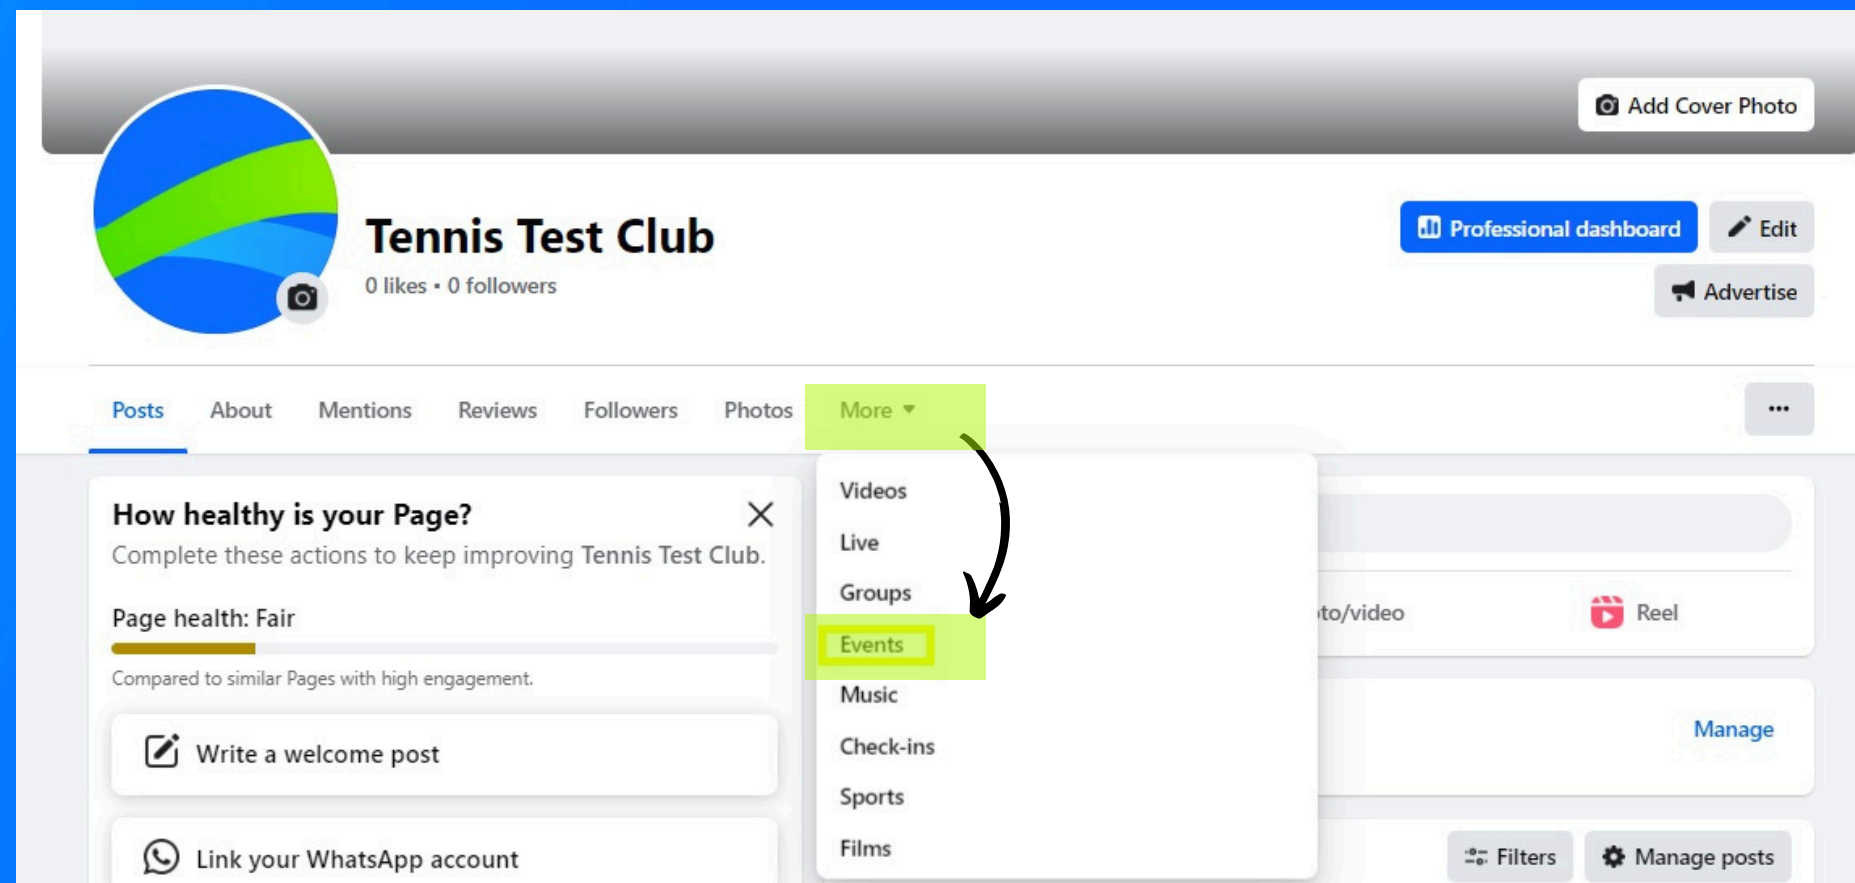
Add Cover Photo

Tennis Test Club

0 likes • 0 followers

Professional dashboard

Edit

Advertise

Posts About Mentions Reviews Followers Photos More

...

How healthy is your Page?

Complete these actions to keep improving Tennis Test Club.

Page health: Fair

Compared to similar Pages with high engagement.

Write a welcome post

Link your WhatsApp account

Videos

Live

Groups

Events

Music

Check-ins

Sports

Films

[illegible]to/video

Reel

Manage

Filters

Manage posts